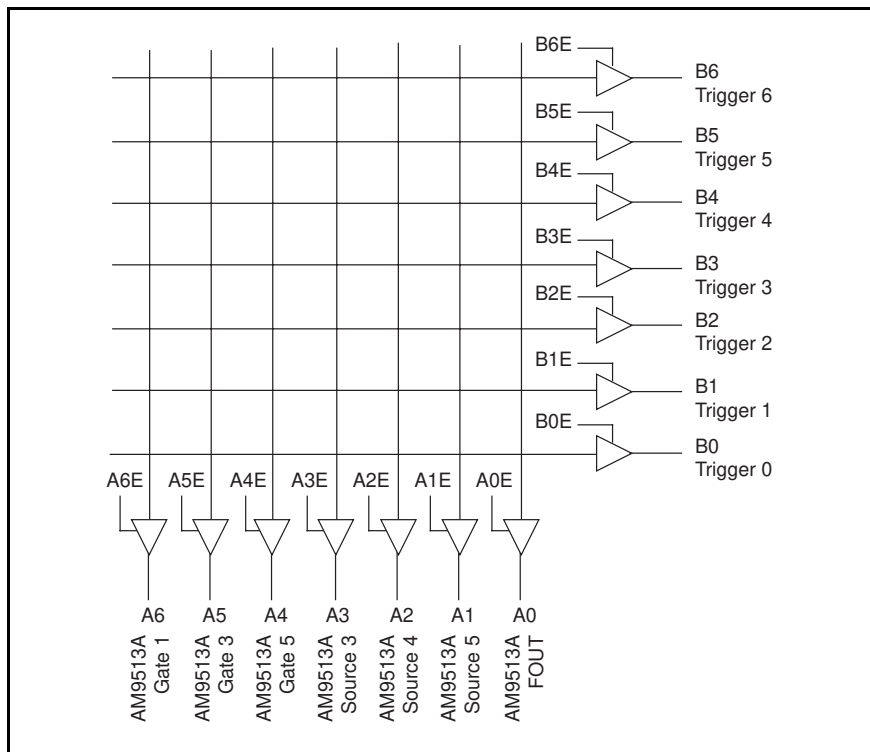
B6E
B6
Trigger 6
B5E
B5
Trigger 5
B4E
B4
Trigger 4
B3E
B3
Trigger 3
B2E
B2
Trigger 2
B1E
B1
Trigger 1
B0E
B0
Trigger 0

A6E A5E A4E A3E A2E A1E A0E

A6 A5 A4 A3 A2 A1 A0

AM9513A Gate 1
AM9513A Gate 3
AM9513A Gate 5
AM9513A Source 3
AM9513A Source 4
AM9513A Source 5
AM9513A FOUT